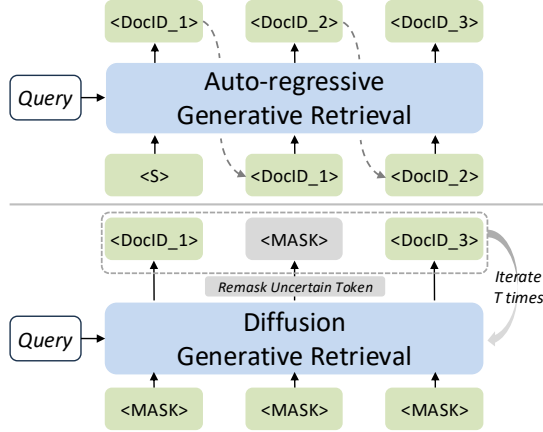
<DocID_1> <DocID_2> <DocID_3>

Query

Auto-regressive Generative Retrieval

<S> <DocID_1> <DocID_2>

<DocID_1> <MASK> <DocID_3>

Remask Uncertain Token

Iterate T times

Query

Diffusion Generative Retrieval

<MASK> <MASK> <MASK>